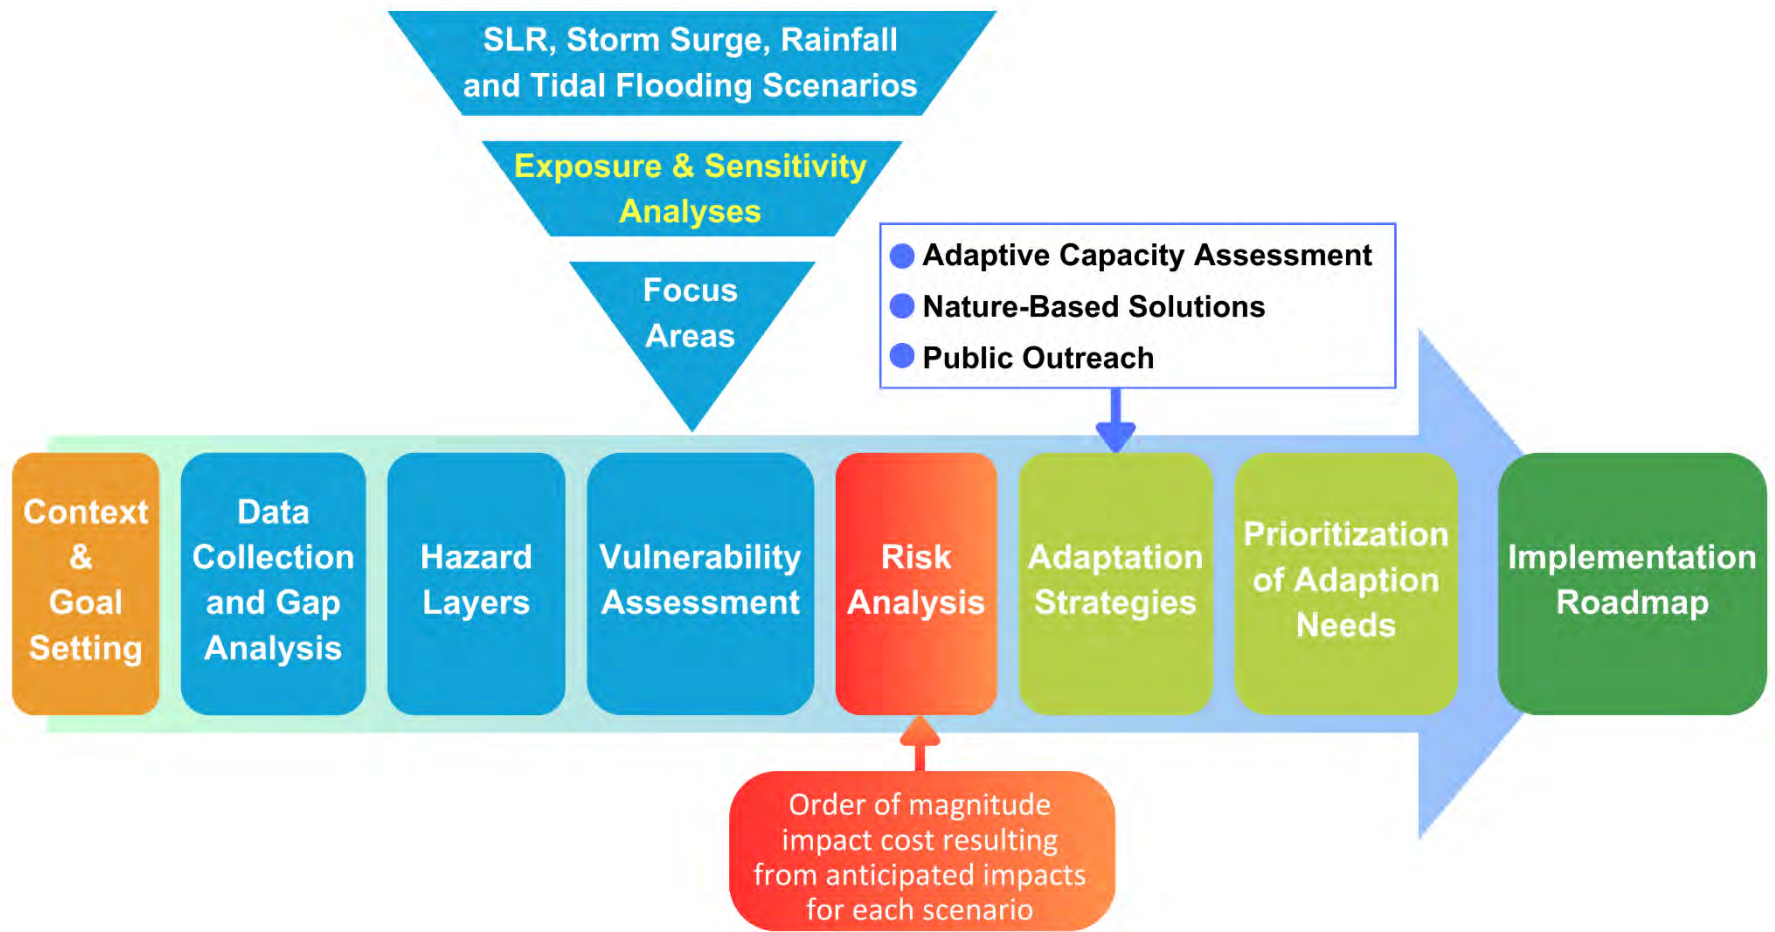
SLR, Storm Surge, Rainfall and Tidal Flooding Scenarios

Exposure & Sensitivity Analyses

Focus Areas

Adaptive Capacity Assessment
Nature-Based Solutions
Public Outreach

Context & Goal Setting

Data Collection and Gap Analysis

Hazard Layers

Vulnerability Assessment

Risk Analysis

Adaptation Strategies

Prioritization of Adaption Needs

Implementation Roadmap

Order of magnitude impact cost resulting from anticipated impacts for each scenario